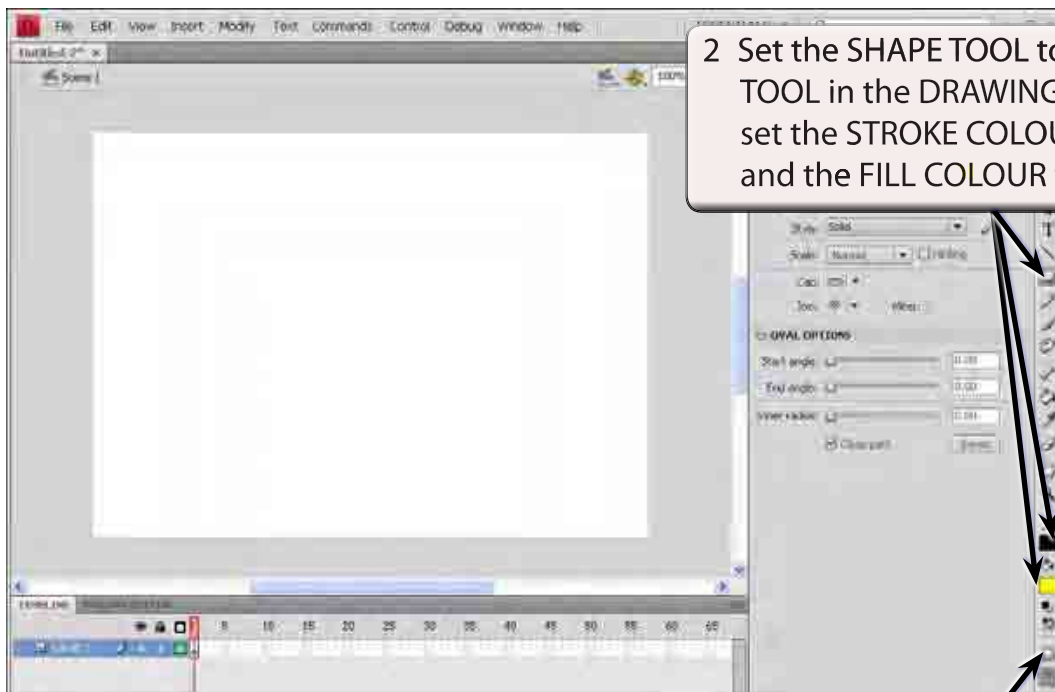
File Edit View Insert Modify Text Commands Control Debug Window Help

Untitled-2* ×

Scene 1

100%

2 Set the SHAPE TOOL to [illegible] TOOL in the DRAWING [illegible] set the STROKE COLOU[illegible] and the FILL COLOUR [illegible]

Style: Solid

Scale: Normal Hinting

Cap:

Join: Miter:

OVAL OPTIONS

Start angle: 0.00

End angle: 0.00

Inner radius: 0.00

Close path Reset

TIMELINE MOTION EDITOR

5 10 15 20 25 30 35 40 45 50 55 60 65

Layer 1